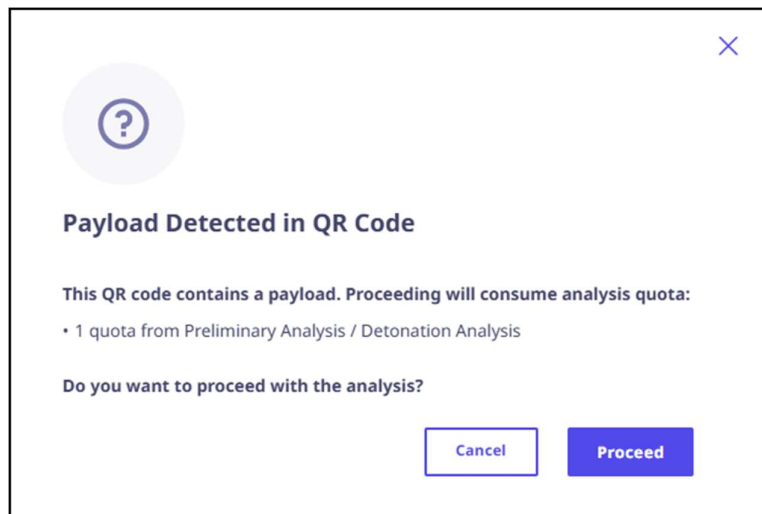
Payload Detected in QR Code

This QR code contains a payload. Proceeding will consume analysis quota:

• 1 quota from Preliminary Analysis / Detonation Analysis

Do you want to proceed with the analysis?

Cancel

Proceed